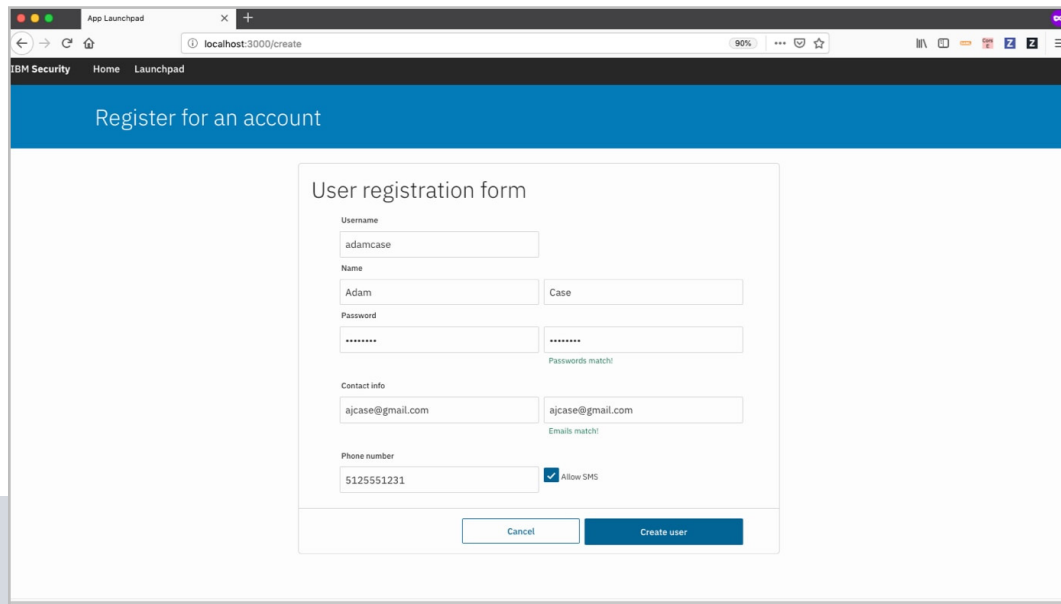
App Launchpad

localhost:3000/create

90%

IBM Security Home Launchpad

Register for an account

User registration form

Username

adamcase

Name

Adam

Case

Password

••••••••

••••••••

Passwords match!

Contact info

ajcase@gmail.com

ajcase@gmail.com

Emails match!

Phone number

5125551231

Allow SMS

Cancel

Create user